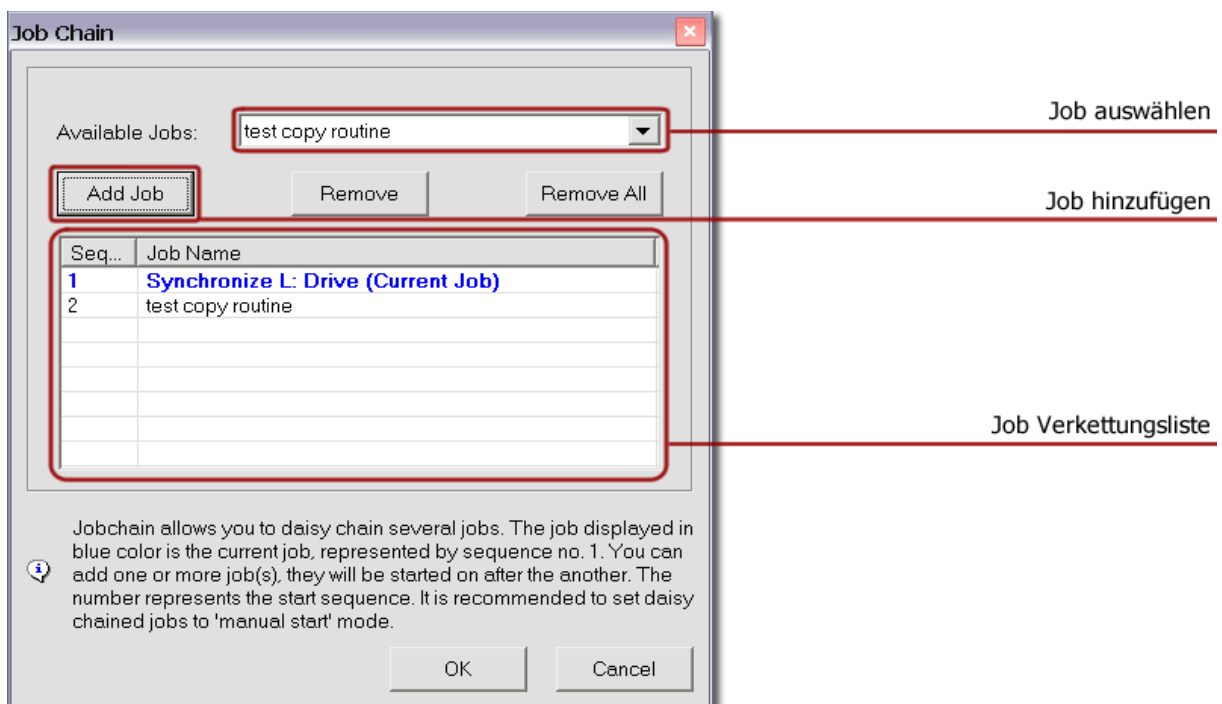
Job Chain

Available Jobs: test copy routine

Add Job

Remove

Remove All

| Seq... | Job Name |
|---|---|
| 1 | Synchronize L: Drive (Current Job) |
| 2 | test copy routine |

Jobchain allows you to daisy chain several jobs. The job displayed in blue color is the current job, represented by sequence no. 1. You can add one or more job(s), they will be started on after the another. The number represents the start sequence. It is recommended to set daisy chained jobs to 'manual start' mode.

OK

Cancel

Job auswählen

Job hinzufügen

Job Verkettungsliste